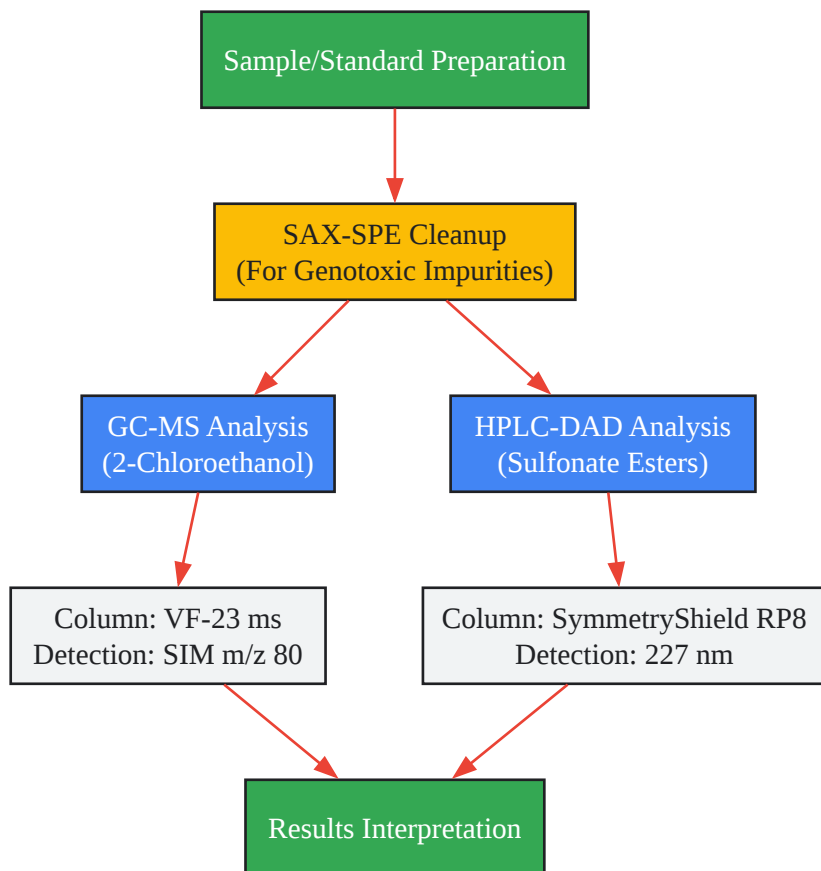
Sample/Standard Preparation

SAX-SPE Cleanup
(For Genotoxic Impurities)

GC-MS Analysis
(2-Chloroethanol)

HPLC-DAD Analysis
(Sulfonate Esters)

Column: VF-23 ms
Detection: SIM m/z 80

Column: SymmetryShield RP8
Detection: 227 nm

Results Interpretation